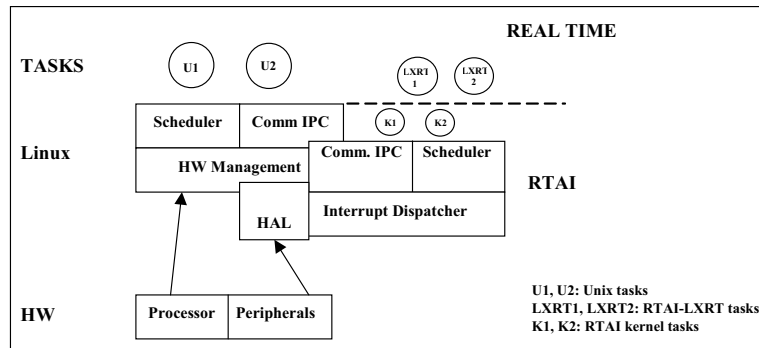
REAL TIME

TASKS

U1

U2

LXRT 1

LXRT 2

Scheduler

Comm IPC

K1

K2

Linux

HW Management

Comm. IPC

Scheduler

RTAI

HAL

Interrupt Dispatcher

U1, U2: Unix tasks
LXRT1, LXRT2: RTAI-LXRT tasks
K1, K2: RTAI kernel tasks

HW

Processor

Peripherals